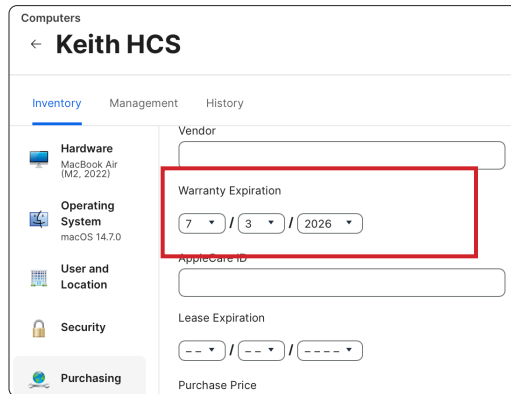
Computers

← Keith HCS

Inventory Management History

Hardware
MacBook Air (M2, 2022)

Operating System
macOS 14.7.0

User and Location

Security

Purchasing

Vendor

Warranty Expiration

7 / 3 / 2026

AppleCare ID

Lease Expiration

-- / -- / ----

Purchase Price